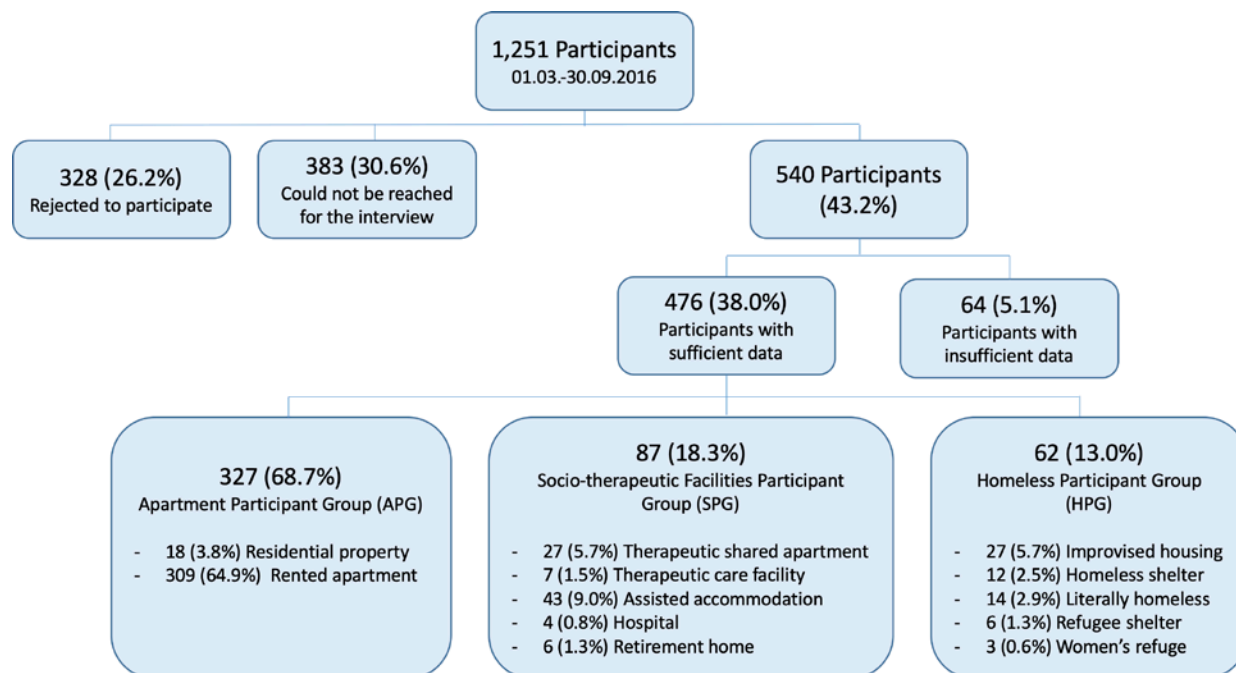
1,251 Participants
01.03.-30.09.2016

328 (26.2%)
Rejected to participate

383 (30.6%)
Could not be reached for the interview

540 Participants
(43.2%)

476 (38.0%)
Participants with sufficient data

64 (5.1%)
Participants with insufficient data

327 (68.7%)
Apartment Participant Group (APG)

- 18 (3.8%) Residential property
- 309 (64.9%) Rented apartment

87 (18.3%)
Socio-therapeutic Facilities Participant Group (SPG)

- 27 (5.7%) Therapeutic shared apartment
- 7 (1.5%) Therapeutic care facility
- 43 (9.0%) Assisted accommodation
- 4 (0.8%) Hospital
- 6 (1.3%) Retirement home

62 (13.0%)
Homeless Participant Group (HPG)

- 27 (5.7%) Improvised housing
- 12 (2.5%) Homeless shelter
- 14 (2.9%) Literally homeless
- 6 (1.3%) Refugee shelter
- 3 (0.6%) Women's refuge